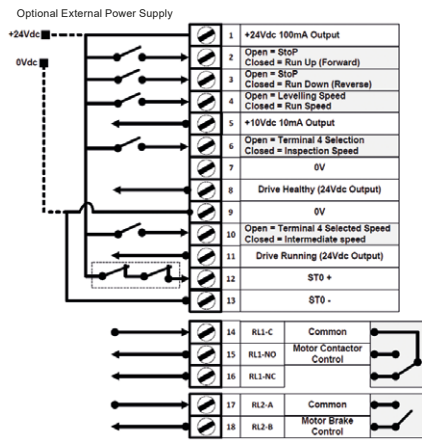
Optional External Power Supply

+24Vdc

0Vdc

| | |
|---|---|
| 1 | +24Vdc 100mA Output |
| 2 | Open = StoP<br>Closed = Run Up (Forward) |
| 3 | Open = StoP<br>Closed = Run Down (Reverse) |
| 4 | Open = Levelling Speed<br>Closed = Run Speed |
| 5 | +10Vdc 10mA Output |
| 6 | Open = Terminal 4 Selection<br>Closed = Inspection Speed |
| 7 | 0V |
| 8 | Drive Healthy (24Vdc Output) |
| 9 | 0V |
| 10 | Open = Terminal 4 Selected Speed<br>Closed = Intermediate speed |
| 11 | Drive Running (24Vdc Output) |
| 12 | STO + |
| 13 | STO - |

| | | |
|---|---|---|
| 14 | RL1-C | Common |
| 15 | RL1-NO | Motor Contactor Control |
| 16 | RL1-NC | |

| | | |
|---|---|---|
| 17 | RL2-A | Common |
| 18 | RL2-B | Motor Brake Control |